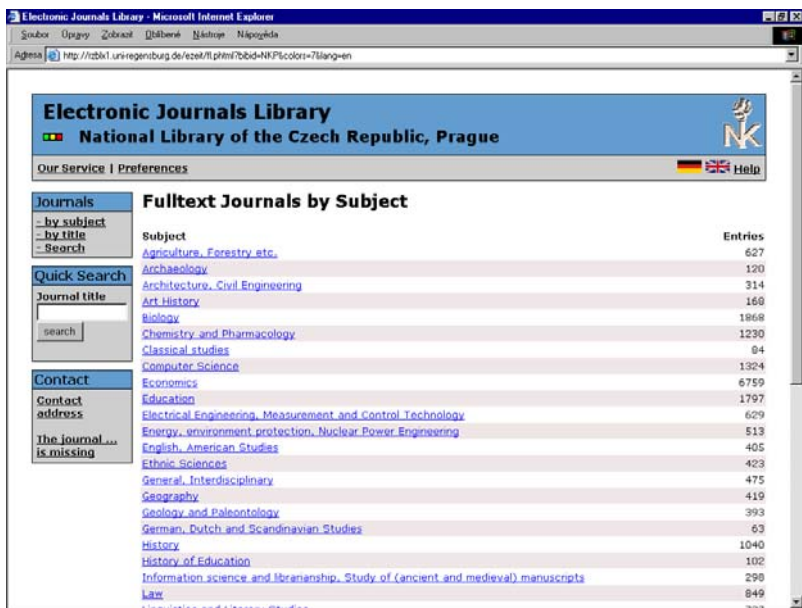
Electronic Journals Library - Microsoft Internet Explorer

Soubor Úpravy Zobrazit Oblíbené Nástroje Nápověda

Adresa http://rzblx1.uni-regensburg.de/ezeit/fl.phtml?bibid=NKP&colors=7&lang=en

Electronic Journals Library
National Library of the Czech Republic, Prague

NK

Our Service | Preferences

Help

Journals
- by subject
- by title
- Search

Quick Search
Journal title
search

Contact
Contact address

The journal ... is missing

Fulltext Journals by Subject

| Subject | Entries |
|---|---|
| Agriculture, Forestry etc. | 627 |
| Archaeology | 120 |
| Architecture, Civil Engineering | 314 |
| Art History | 168 |
| Biology | 1868 |
| Chemistry and Pharmacology | 1230 |
| Classical studies | 84 |
| Computer Science | 1324 |
| Economics | 6759 |
| Education | 1797 |
| Electrical Engineering, Measurement and Control Technology | 629 |
| Energy, environment protection, Nuclear Power Engineering | 513 |
| English, American Studies | 405 |
| Ethnic Sciences | 423 |
| General, Interdisciplinary | 475 |
| Geography | 419 |
| Geology and Paleontology | 393 |
| German, Dutch and Scandinavian Studies | 63 |
| History | 1040 |
| History of Education | 102 |
| Information science and librarianship, Study of (ancient and medieval) manuscripts | 298 |
| Law | 849 |
| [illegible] | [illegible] |